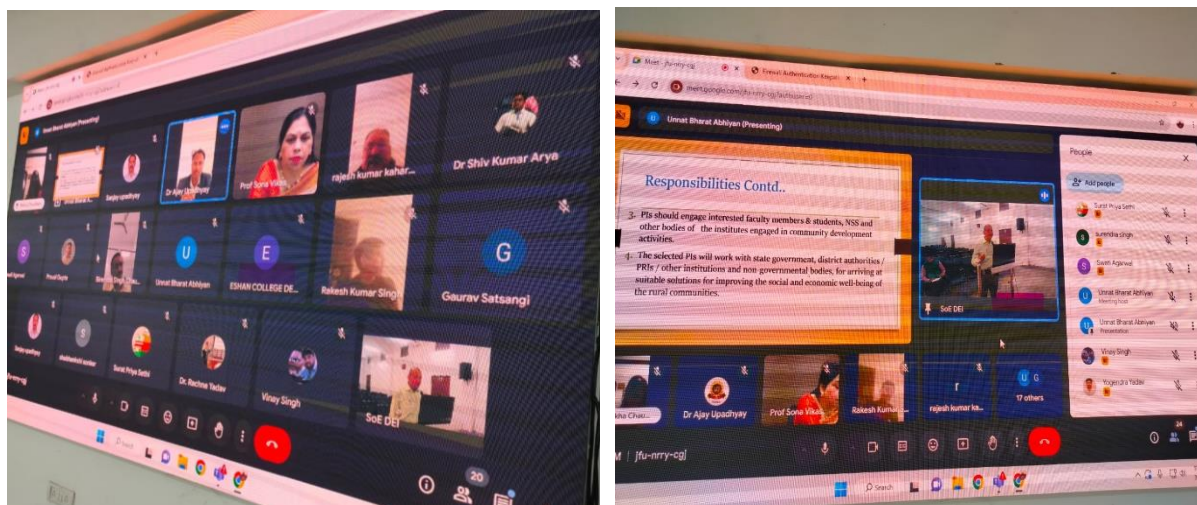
Unnat Bharat Abhiyan (Presenting)

Sanjay upadhyay

Dr Ajay Upadhyay

Prof Sona Vikas

rajesh kumar kahar...

Dr Shiv Kumar Arya

Unnat Bharat Abhiyan

ESHAN COLLEGE DE...

Rakesh Kumar Singh

Gaurav Satsangi

Sanjay upadhyay

Surat Priya Sethi

Dr. Rachna Yadav

Vinay Singh

SoE DEI

20

Meet - jfu-nrry-cg

Firewall Authentication Keepali...

meet.google.com/jfu-nrry-cg

Unnat Bharat Abhiyan (Presenting)

Responsibilities Contd..

3. PIs should engage interested faculty members & students, NSS and other bodies of the institutes engaged in community development activities.

4. The selected PIs will work with state government, district authorities / PRIs / other institutions and non governmental bodies, for arriving at suitable solutions for improving the social and economic well-being of the rural communities.

SoE DEI

People

Add people

Surat Priya Sethi

surendra singh

Swati Agarwal

Unnat Bharat Abhiyan
Meeting host

Unnat Bharat Abhiyan
Presentation

Vinay Singh

Yogendra Yadav

Dr Ajay Upadhyay

Prof Sona Vikas

Rakesh Kumar...

rajesh kumar ka...

17 others

jfu-nrry-cg

Search

24